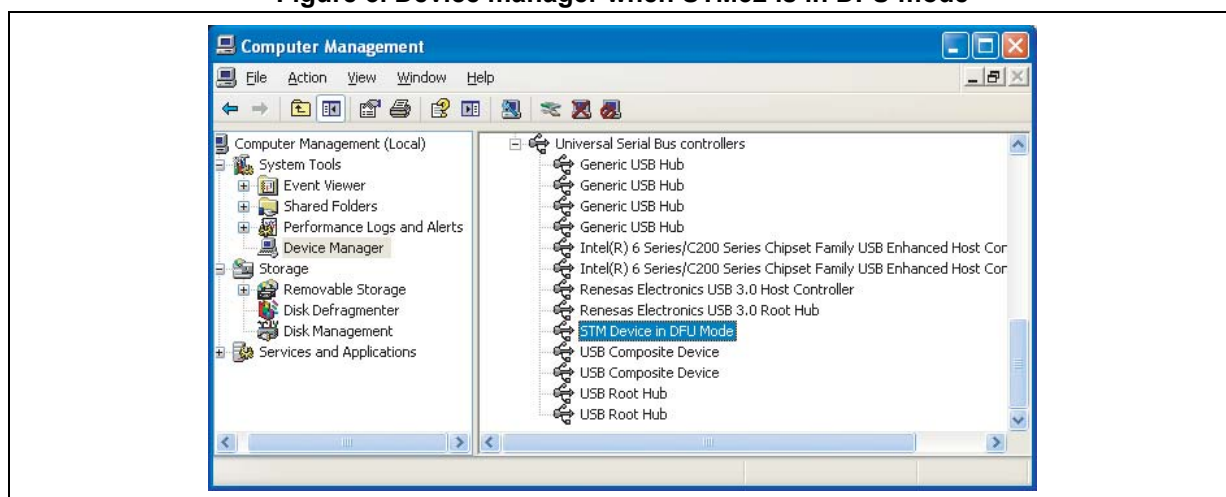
Figure 6. Device manager when STM32 is in DFU mode

Computer Management

File Action View Window Help

Computer Management (Local)
System Tools
Event Viewer
Shared Folders
Performance Logs and Alerts
Device Manager
Storage
Removable Storage
Disk Defragmenter
Disk Management
Services and Applications

Universal Serial Bus controllers
Generic USB Hub
Generic USB Hub
Generic USB Hub
Generic USB Hub
Intel(R) 6 Series/C200 Series Chipset Family USB Enhanced Host Cor
Intel(R) 6 Series/C200 Series Chipset Family USB Enhanced Host Cor
Renesas Electronics USB 3.0 Host Controller
Renesas Electronics USB 3.0 Root Hub
STM Device in DFU Mode
USB Composite Device
USB Composite Device
USB Root Hub
USB Root Hub